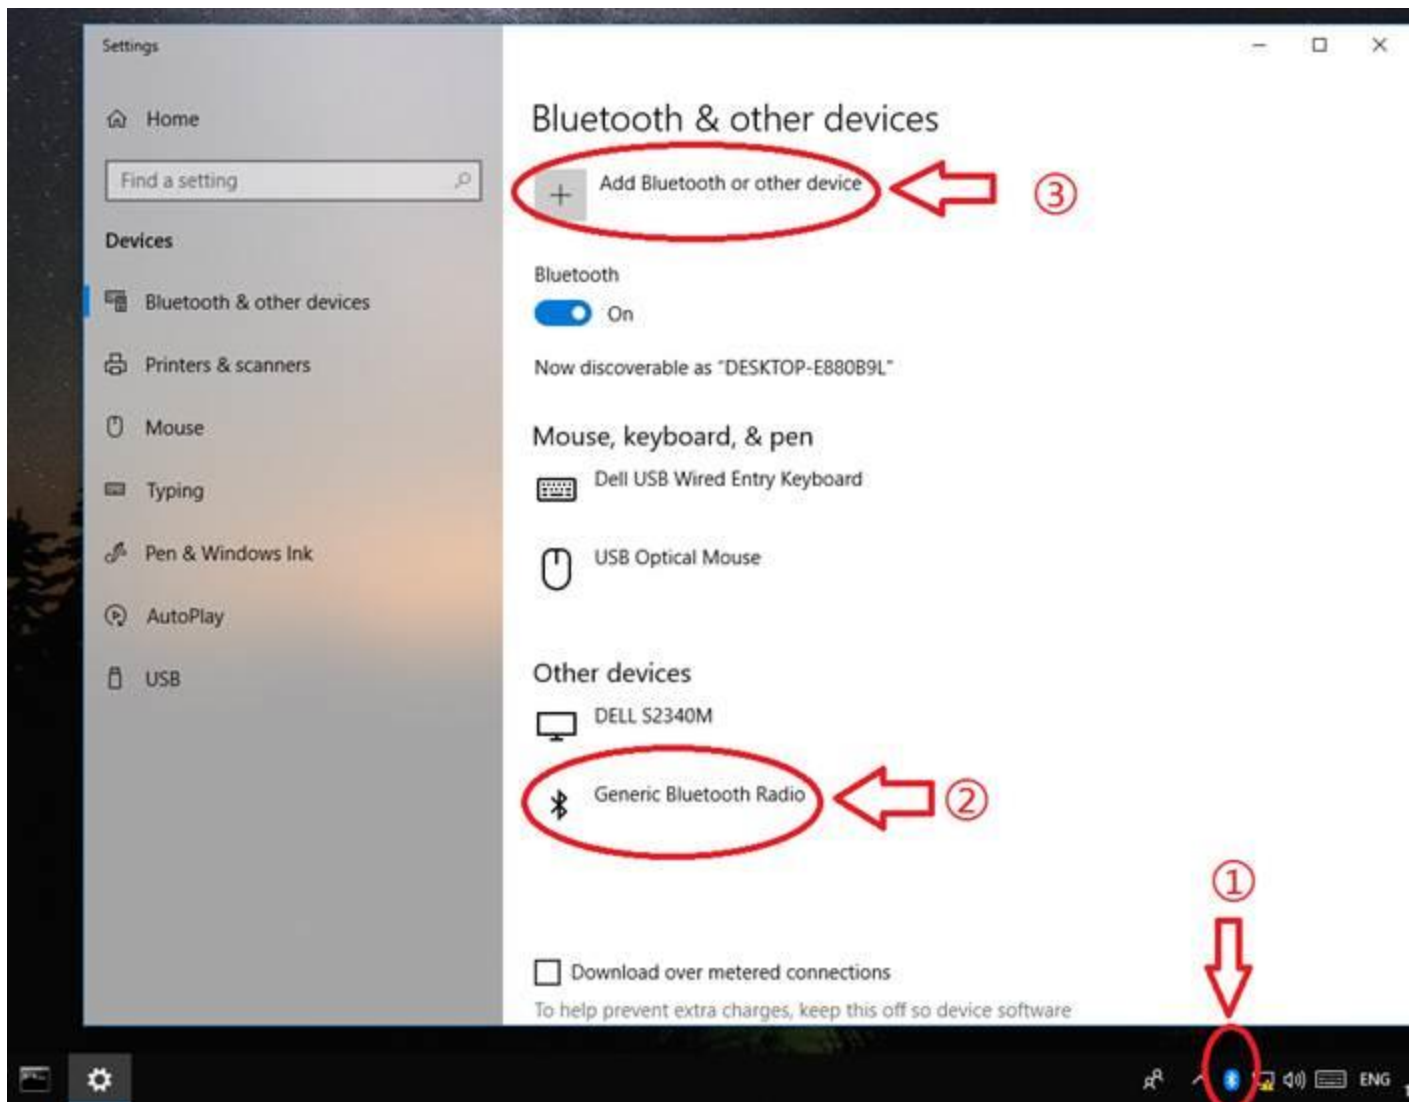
Settings

Home

Find a setting

Devices

Bluetooth & other devices

Printers & scanners

Mouse

Typing

Pen & Windows Ink

AutoPlay

USB

Bluetooth & other devices

+ Add Bluetooth or other device

③

Bluetooth

On

Now discoverable as "DESKTOP-E880B9L"

Mouse, keyboard, & pen

Dell USB Wired Entry Keyboard

USB Optical Mouse

Other devices

DELL S2340M

Generic Bluetooth Radio

②

①

Download over metered connections

To help prevent extra charges, keep this off so device software

ENG